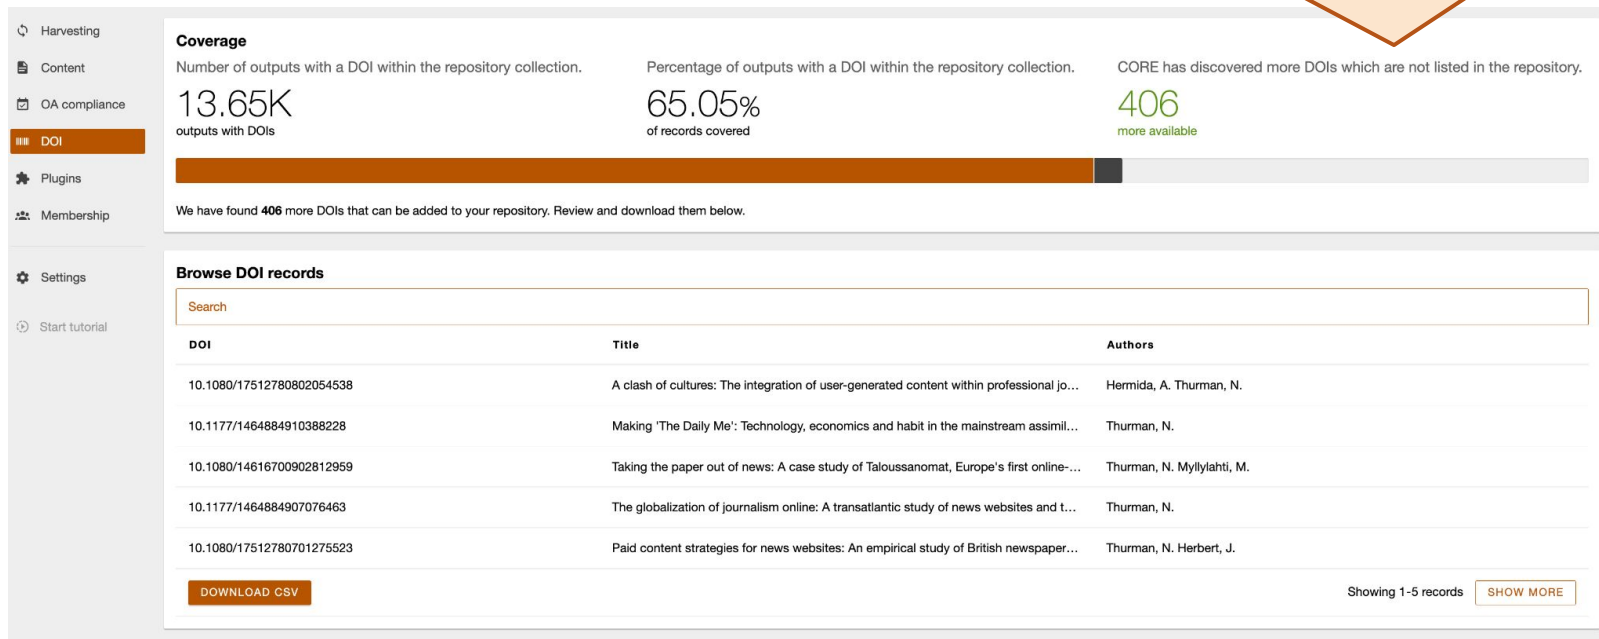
Harvesting
Content
OA compliance
DOI
Plugins
Membership

Settings

Start tutorial

Coverage

Number of outputs with a DOI within the repository collection.
13.65K
outputs with DOIs

Percentage of outputs with a DOI within the repository collection.
65.05%
of records covered

CORE has discovered more DOIs which are not listed in the repository.
406
more available

We have found **406** more DOIs that can be added to your repository. Review and download them below.

Browse DOI records

Search

| DOI | Title | Authors |
|---|---|---|
| 10.1080/17512780802054538 | A clash of cultures: The integration of user-generated content within professional jo… | Hermida, A. Thurman, N. |
| 10.1177/1464884910388228 | Making 'The Daily Me': Technology, economics and habit in the mainstream assimil… | Thurman, N. |
| 10.1080/14616700902812959 | Taking the paper out of news: A case study of Taloussanomat, Europe's first online-… | Thurman, N. Myllylahti, M. |
| 10.1177/1464884907076463 | The globalization of journalism online: A transatlantic study of news websites and t… | Thurman, N. |
| 10.1080/17512780701275523 | Paid content strategies for news websites: An empirical study of British newspaper… | Thurman, N. Herbert, J. |

DOWNLOAD CSV

Showing 1-5 records

SHOW MORE